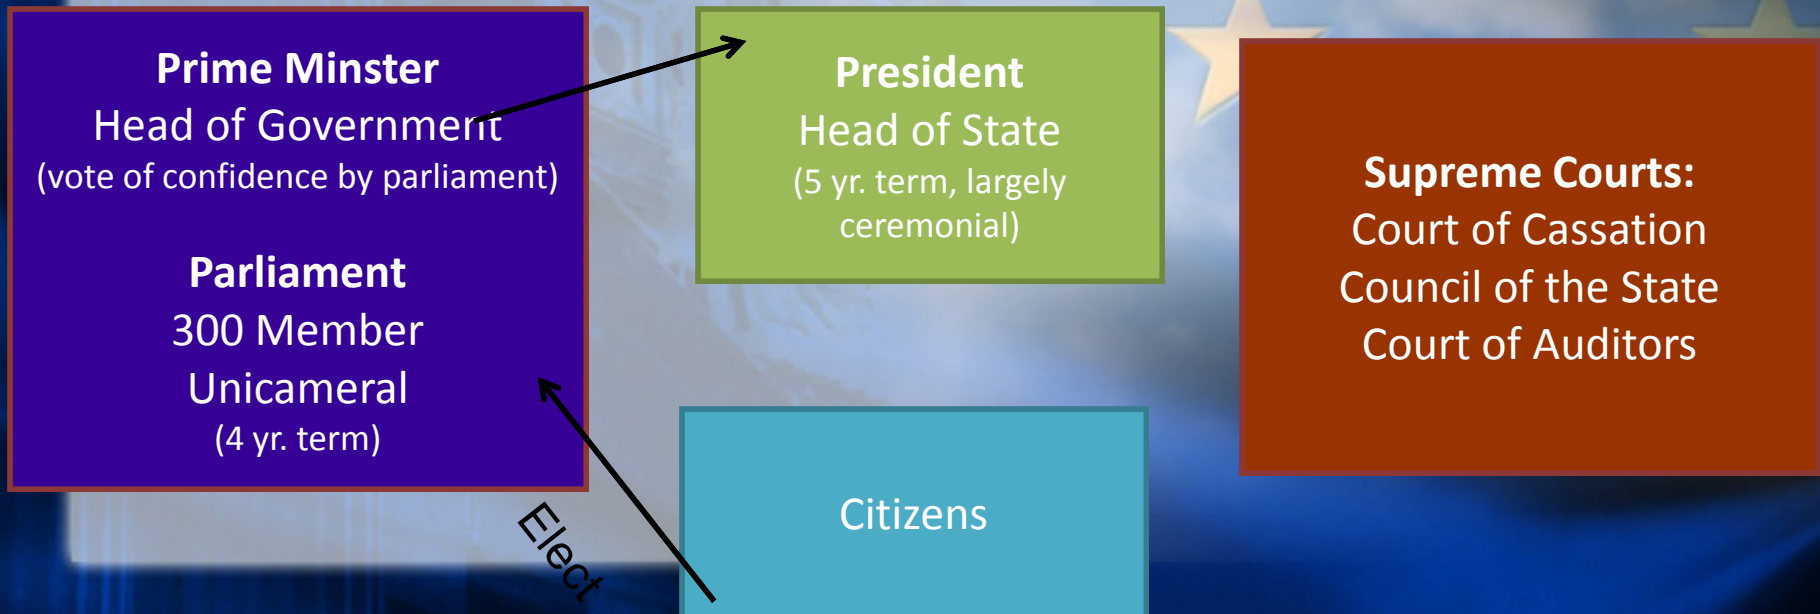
Prime Minster
Head of Government
(vote of confidence by parliament)

Parliament
300 Member
Unicameral
(4 yr. term)

President
Head of State
(5 yr. term, largely ceremonial)

Supreme Courts:
Court of Cassation
Council of the State
Court of Auditors

Elect

Citizens